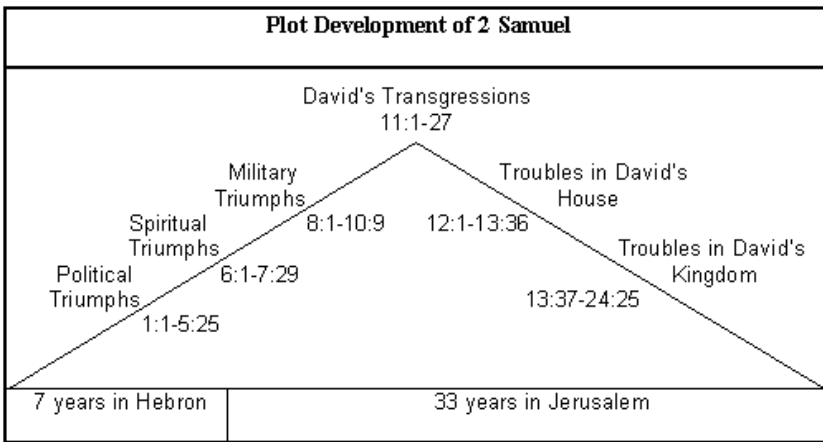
Plot Development of 2 Samuel

David's Transgressions
11:1-27

Political Triumphs
1:1-5:25

Spiritual Triumphs
6:1-7:29

Military Triumphs
8:1-10:9

Troubles in David's House
12:1-13:36

Troubles in David's Kingdom
13:37-24:25

| 7 years in Hebron | 33 years in Jerusalem |
|---|---|